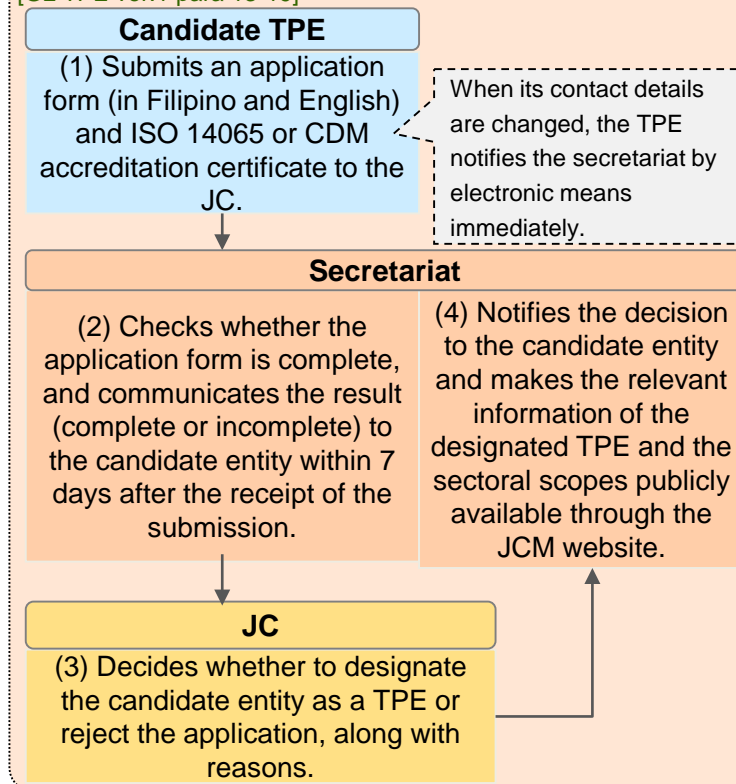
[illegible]

Candidate TPE

(1) Submits an application form (in Filipino and English) and ISO 14065 or CDM accreditation certificate to the JC.

When its contact details are changed, the TPE notifies the secretariat by electronic means immediately.

Secretariat

(2) Checks whether the application form is complete, and communicates the result (complete or incomplete) to the candidate entity within 7 days after the receipt of the submission.

(4) Notifies the decision to the candidate entity and makes the relevant information of the designated TPE and the sectoral scopes publicly available through the JCM website.

JC

(3) Decides whether to designate the candidate entity as a TPE or reject the application, along with reasons.